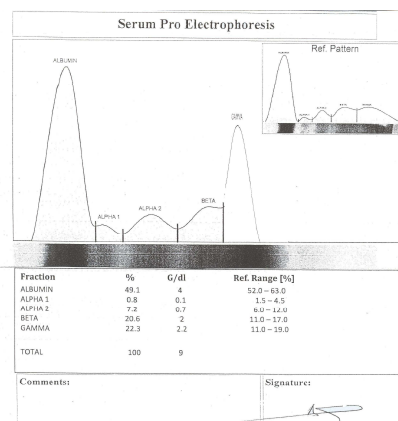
Serum Pro Electrophoresis

Ref. Pattern

ALBUMIN

ALPHA 1

ALPHA 2

BETA

GAMMA

| Fraction | % | G/dl | Ref. Range [%] |
|---|---|---|---|
| ALBUMIN | 49.1 | 4 | 52.0 – 63.0 |
| ALPHA 1 | 0.8 | 0.1 | 1.5 – 4.5 |
| ALPHA 2 | 7.2 | 0.7 | 6.0 – 12.0 |
| BETA | 20.6 | 2 | 11.0 – 17.0 |
| GAMMA | 22.3 | 2.2 | 11.0 – 19.0 |
| TOTAL | 100 | 9 | |

Comments:

Signature: